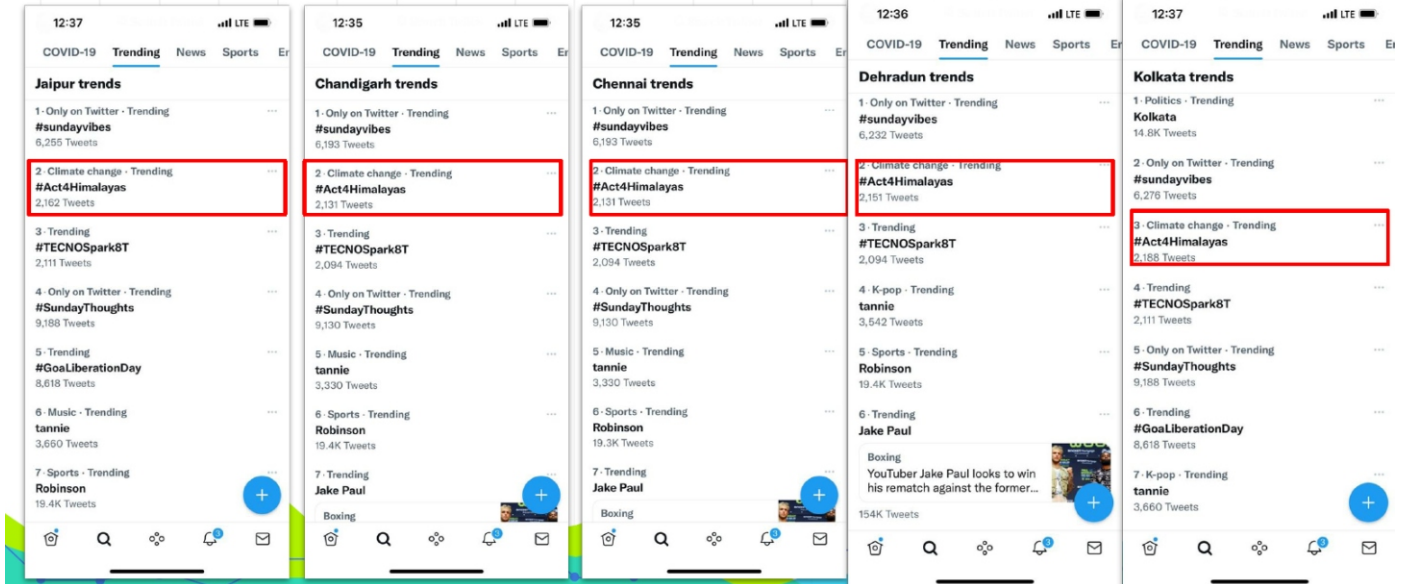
12:37 LTE
COVID-19 Trending News Sports E
Jaipur trends
1 · Only on Twitter · Trending
#sundayvibes
6,255 Tweets
2 · Climate change · Trending
#Act4Himalayas
2,162 Tweets
3 · Trending
#TECNOSpark8T
2,111 Tweets
4 · Only on Twitter · Trending
#SundayThoughts
9,188 Tweets
5 · Trending
#GoaLiberationDay
8,618 Tweets
6 · Music · Trending
tannie
3,660 Tweets
7 · Sports · Trending
Robinson
19.4K Tweets

12:35 LTE
COVID-19 Trending News Sports E
Chandigarh trends
1 · Only on Twitter · Trending
#sundayvibes
6,193 Tweets
2 · Climate change · Trending
#Act4Himalayas
2,131 Tweets
3 · Trending
#TECNOSpark8T
2,094 Tweets
4 · Only on Twitter · Trending
#SundayThoughts
9,130 Tweets
5 · Music · Trending
tannie
3,330 Tweets
6 · Sports · Trending
Robinson
19.4K Tweets
7 · Trending
Jake Paul
Boxing

12:35 LTE
COVID-19 Trending News Sports E
Chennai trends
1 · Only on Twitter · Trending
#sundayvibes
6,193 Tweets
2 · Climate change · Trending
#Act4Himalayas
2,131 Tweets
3 · Trending
#TECNOSpark8T
2,094 Tweets
4 · Only on Twitter · Trending
#SundayThoughts
9,130 Tweets
5 · Music · Trending
tannie
3,330 Tweets
6 · Sports · Trending
Robinson
19.3K Tweets
7 · Trending
Jake Paul
Boxing

12:36 LTE
COVID-19 Trending News Sports E
Dehradun trends
1 · Only on Twitter · Trending
#sundayvibes
6,232 Tweets
2 · Climate change · Trending
#Act4Himalayas
2,151 Tweets
3 · Trending
#TECNOSpark8T
2,094 Tweets
4 · K-pop · Trending
tannie
3,542 Tweets
5 · Sports · Trending
Robinson
19.4K Tweets
6 · Trending
Jake Paul
Boxing
YouTuber Jake Paul looks to win his rematch against the former...
154K Tweets

12:37 LTE
COVID-19 Trending News Sports E
Kolkata trends
1 · Politics · Trending
Kolkata
14.8K Tweets
2 · Only on Twitter · Trending
#sundayvibes
6,276 Tweets
3 · Climate change · Trending
#Act4Himalayas
2,188 Tweets
4 · Trending
#TECNOSpark8T
2,111 Tweets
5 · Only on Twitter · Trending
#SundayThoughts
9,188 Tweets
6 · Trending
#GoaLiberationDay
8,618 Tweets
7 · K-pop · Trending
tannie
3,660 Tweets